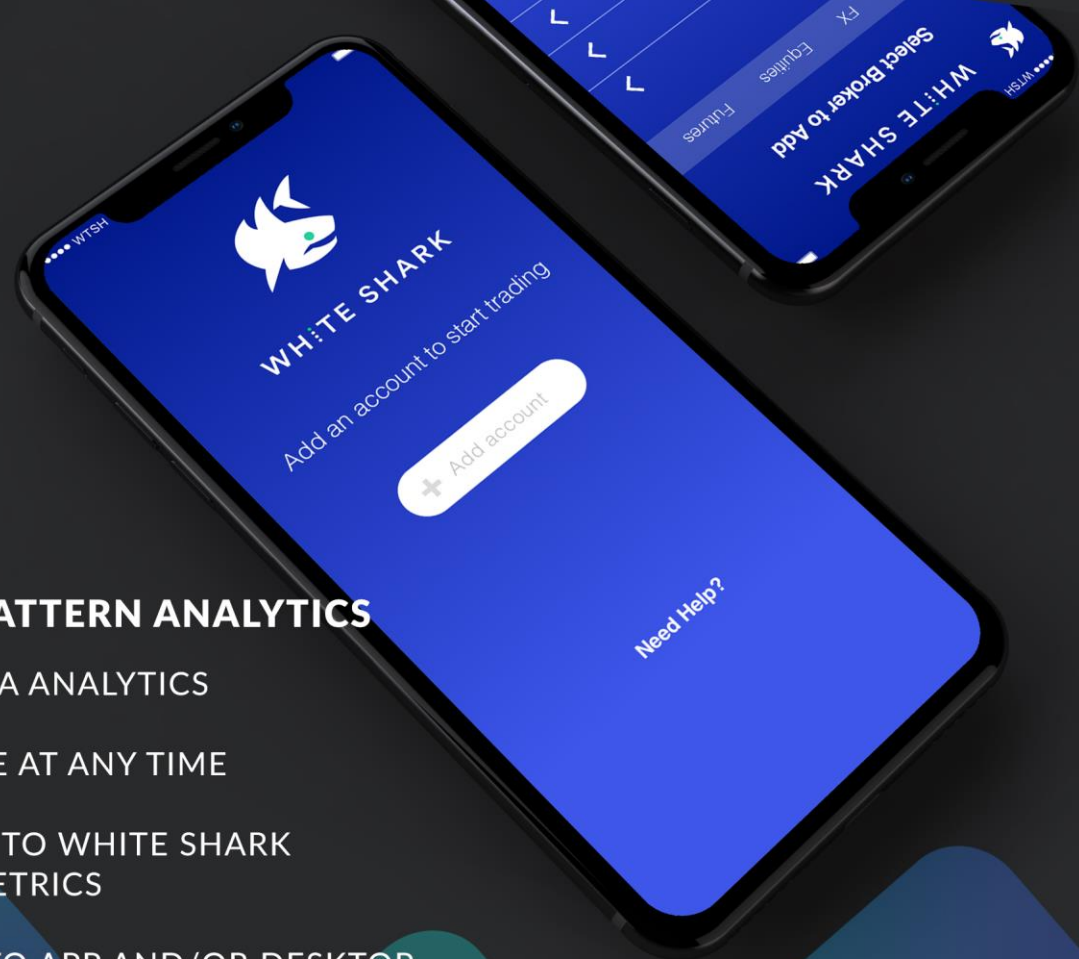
WTSH
WHITE SHARK
Select Broker to Add
FX
Equities
Futures

WTSH
WHITE SHARK
Add an account to start trading
Add account
Need Help?

ATTERN ANALYTICS
A ANALYTICS
E AT ANY TIME
TO WHITE SHARK
ETRICS
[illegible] APP AND/OR DESKTOP